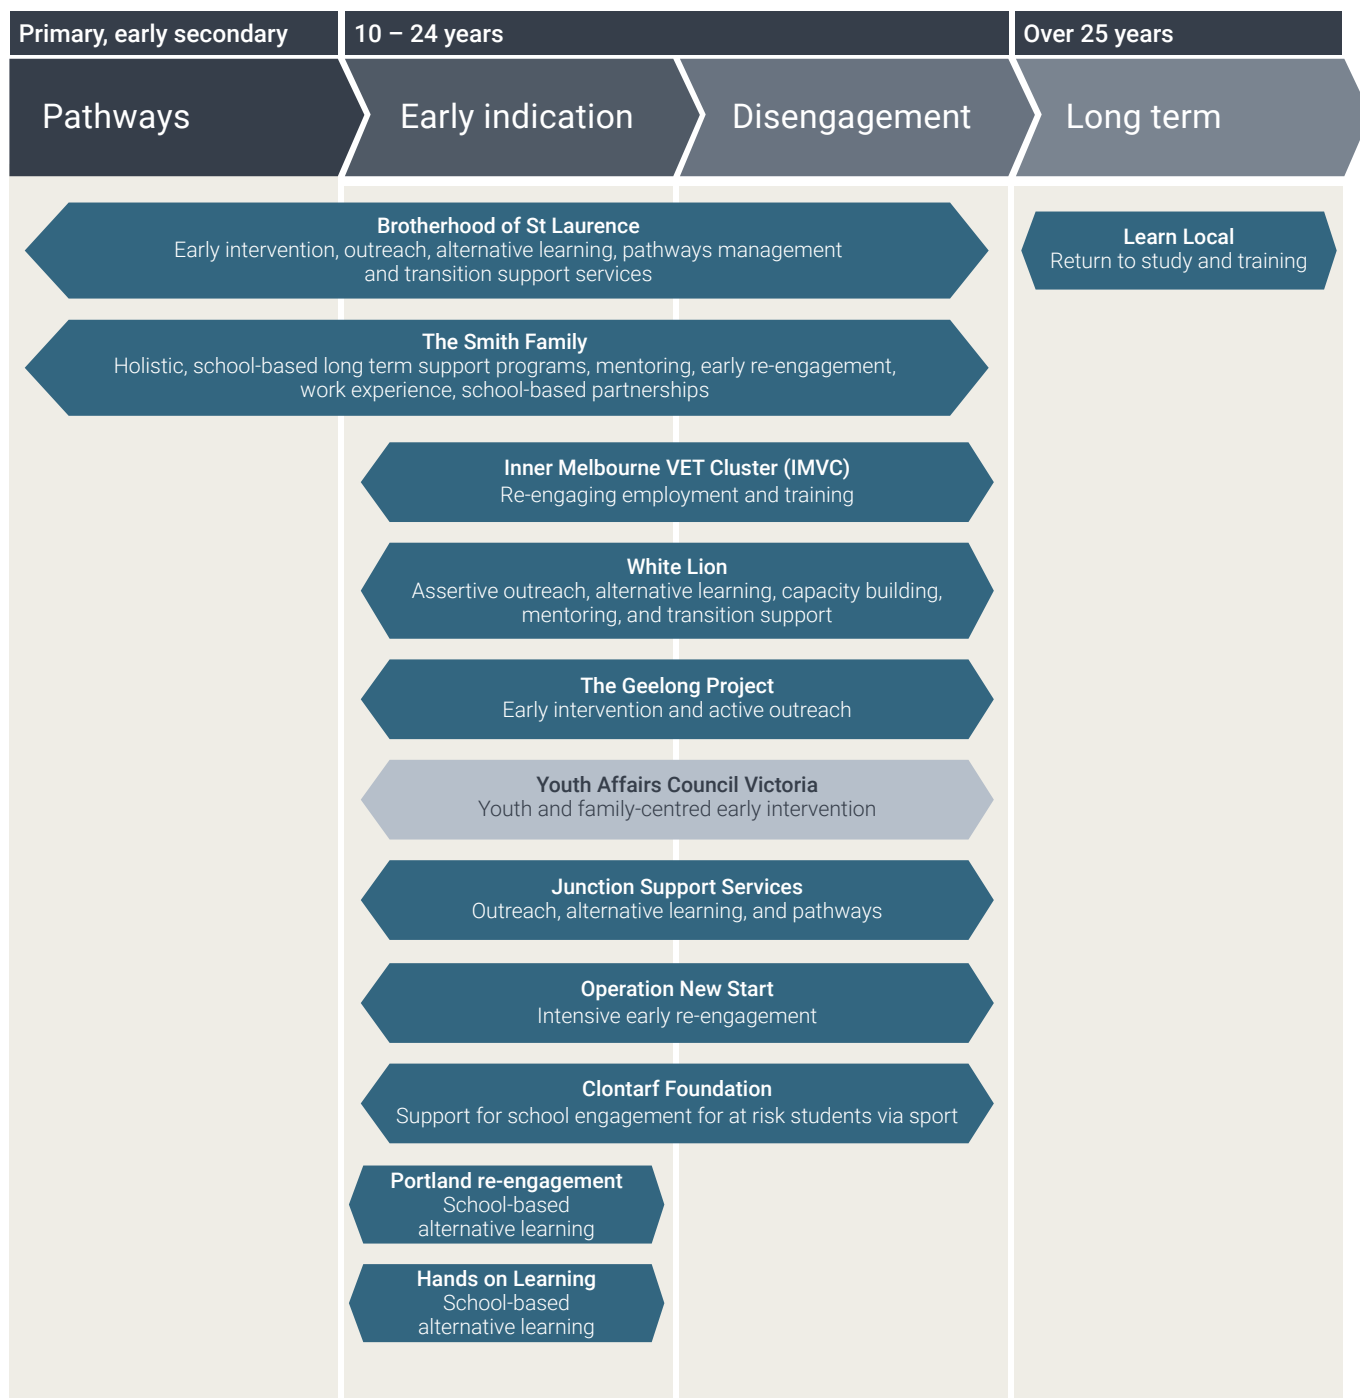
Primary, early secondary

10 – 24 years

Over 25 years

Pathways

Early indication

Disengagement

Long term

**Brotherhood of St Laurence**
Early intervention, outreach, alternative learning, pathways management and transition support services

**Learn Local**
Return to study and training

**The Smith Family**
Holistic, school-based long term support programs, mentoring, early re-engagement, work experience, school-based partnerships

**Inner Melbourne VET Cluster (IMVC)**
Re-engaging employment and training

**White Lion**
Assertive outreach, alternative learning, capacity building, mentoring, and transition support

**The Geelong Project**
Early intervention and active outreach

**Youth Affairs Council Victoria**
Youth and family-centred early intervention

**Junction Support Services**
Outreach, alternative learning, and pathways

**Operation New Start**
Intensive early re-engagement

**Clontarf Foundation**
Support for school engagement for at risk students via sport

**Portland re-engagement**
School-based alternative learning

**Hands on Learning**
School-based alternative learning